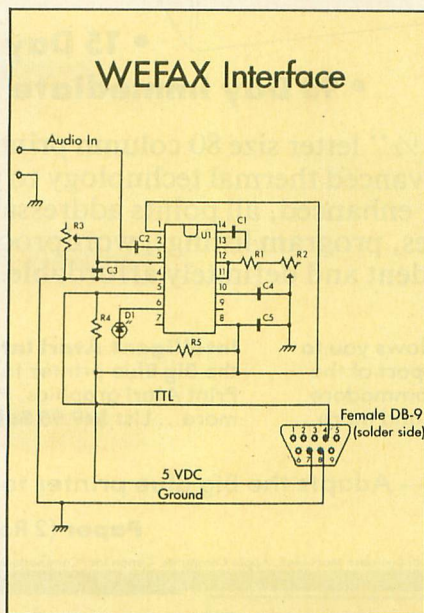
WEFAX Interface

Audio In

R3

C2

C3

U1

C1

R1

R2

C4

C5

R4

D1

R5

1
2
3
4
5
6
7

14
13
12
11
10
9
8

TTL

Female DB-9
(solder side)

1 2 3 4 5
6 7 8 9

5 VDC
Ground

• 15 ... 
... 

... letter size 80 colum...
...vanced thermal technology
... enhanced ...
...es, program...
...dent and ...

... Add...
Paper ...